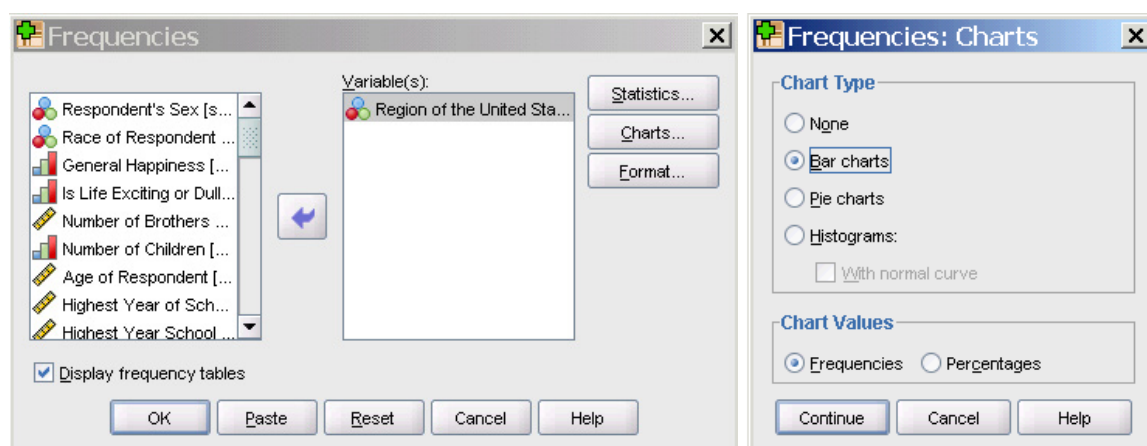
Frequencies

Respondent's Sex [s...
Race of Respondent ...
General Happiness [...
Is Life Exciting or Dull...
Number of Brothers ...
Number of Children [...
Age of Respondent [...
Highest Year of Sch...
Highest Year School ...

Variable(s):
Region of the United Sta...

Statistics...
Charts...
Format...

Display frequency tables

OK
Paste
Reset
Cancel
Help

Frequencies: Charts

Chart Type
None
Bar charts
Pie charts
Histograms:
With normal curve

Chart Values
Frequencies
Percentages

Continue
Cancel
Help